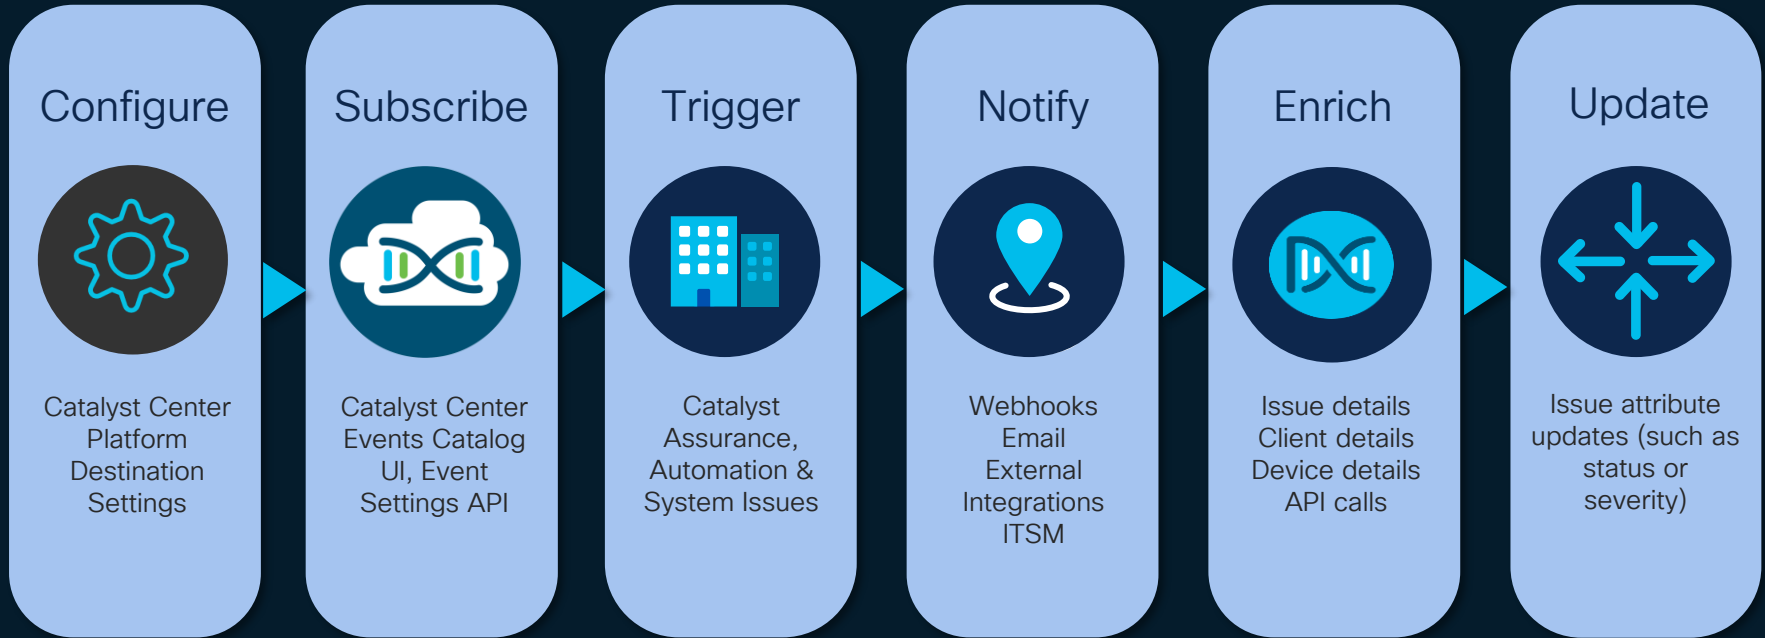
Configure

Catalyst Center Platform Destination Settings

Subscribe

Catalyst Center Events Catalog UI, Event Settings API

Trigger

Catalyst Assurance, Automation & System Issues

Notify

Webhooks
Email
External Integrations
ITSM

Enrich

Issue details
Client details
Device details
API calls

Update

Issue attribute updates (such as status or severity)